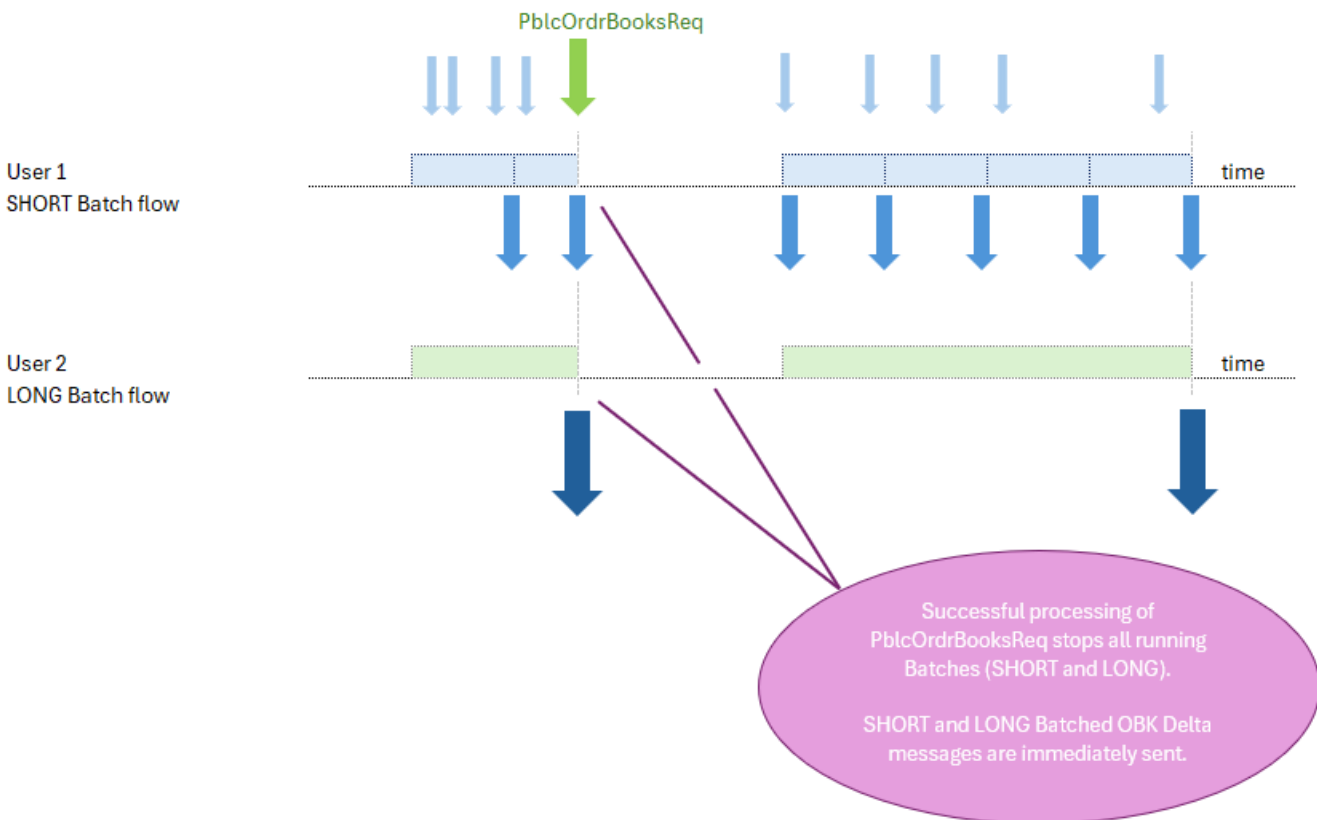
PblcOrdrBooksReq

User 1
SHORT Batch flow

time

User 2
LONG Batch flow

time

Successful processing of PblcOrdrBooksReq stops all running Batches (SHORT and LONG).

SHORT and LONG Batched OBK Delta messages are immediately sent.